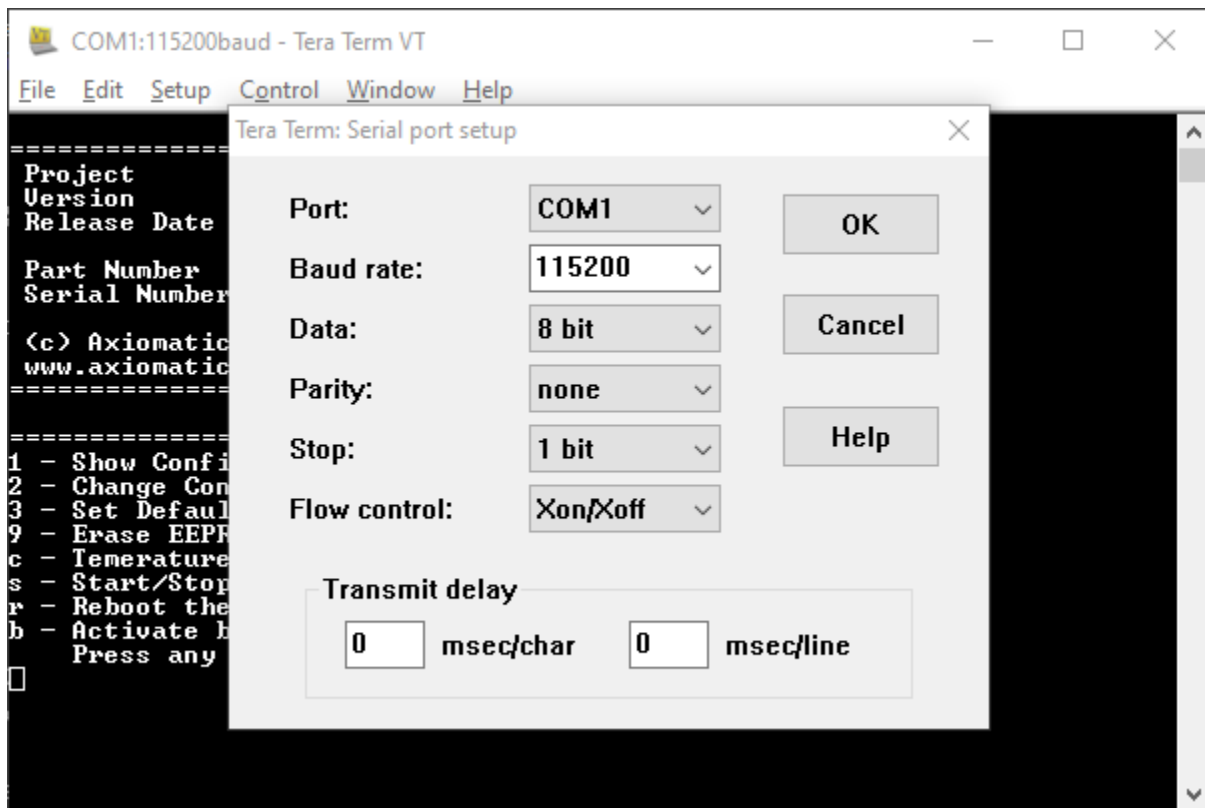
COM1:115200baud - Tera Term VT

File Edit Setup Control Window Help

==============
Project
Version
Release Date

Part Number
Serial Number

(c) Axiomatic
www.axiomatic
==============

==============
1 - Show Confi
2 - Change Con
3 - Set Defaul
9 - Erase EEPR
c - Temerature
s - Start/Stop
r - Reboot the
b - Activate b
Press any

Tera Term: Serial port setup

Port: COM1

Baud rate: 115200

Data: 8 bit

Parity: none

Stop: 1 bit

Flow control: Xon/Xoff

OK

Cancel

Help

Transmit delay

0 msec/char 0 msec/line